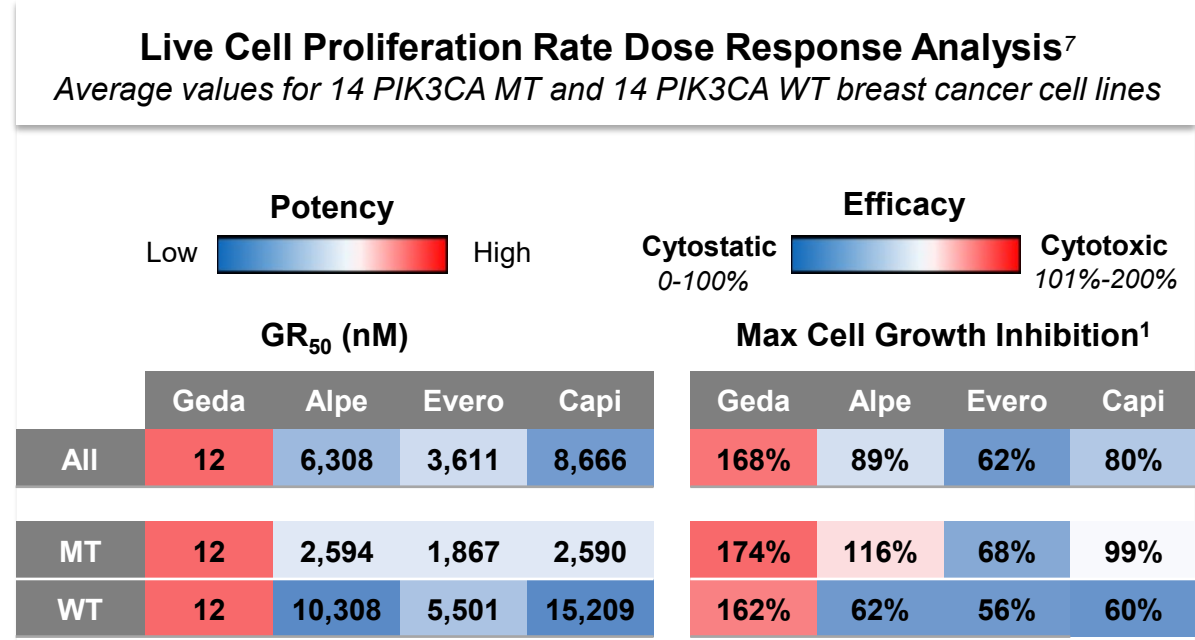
Live Cell Proliferation Rate Dose Response Analysis$^7$
Average values for 14 PIK3CA MT and 14 PIK3CA WT breast cancer cell lines

Potency
Low High

Efficacy
Cytostatic 0-100%
Cytotoxic 101%-200%

GR$_{50}$ (nM)

| | Geda | Alpe | Evero | Capi |
|---|---|---|---|---|
| All | 12 | 6,308 | 3,611 | 8,666 |
| MT | 12 | 2,594 | 1,867 | 2,590 |
| WT | 12 | 10,308 | 5,501 | 15,209 |

Max Cell Growth Inhibition$^1$

| Geda | Alpe | Evero | Capi |
|---|---|---|---|
| 168% | 89% | 62% | 80% |
| 174% | 116% | 68% | 99% |
| 162% | 62% | 56% | 60% |